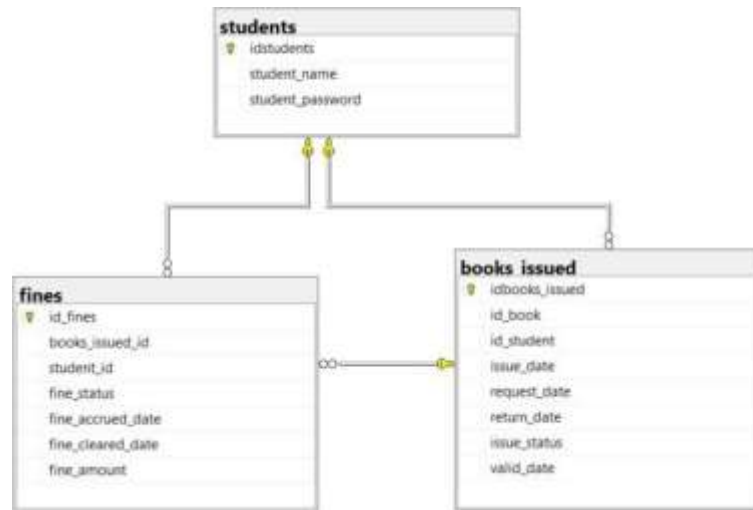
students
idstudents
student_name
student_password

fines
id_fines
books_issued_id
student_id
fine_status
fine_accrued_date
fine_cleared_date
fine_amount

books issued
idbooks_issued
id_book
id_student
issue_date
request_date
return_date
issue_status
valid_date